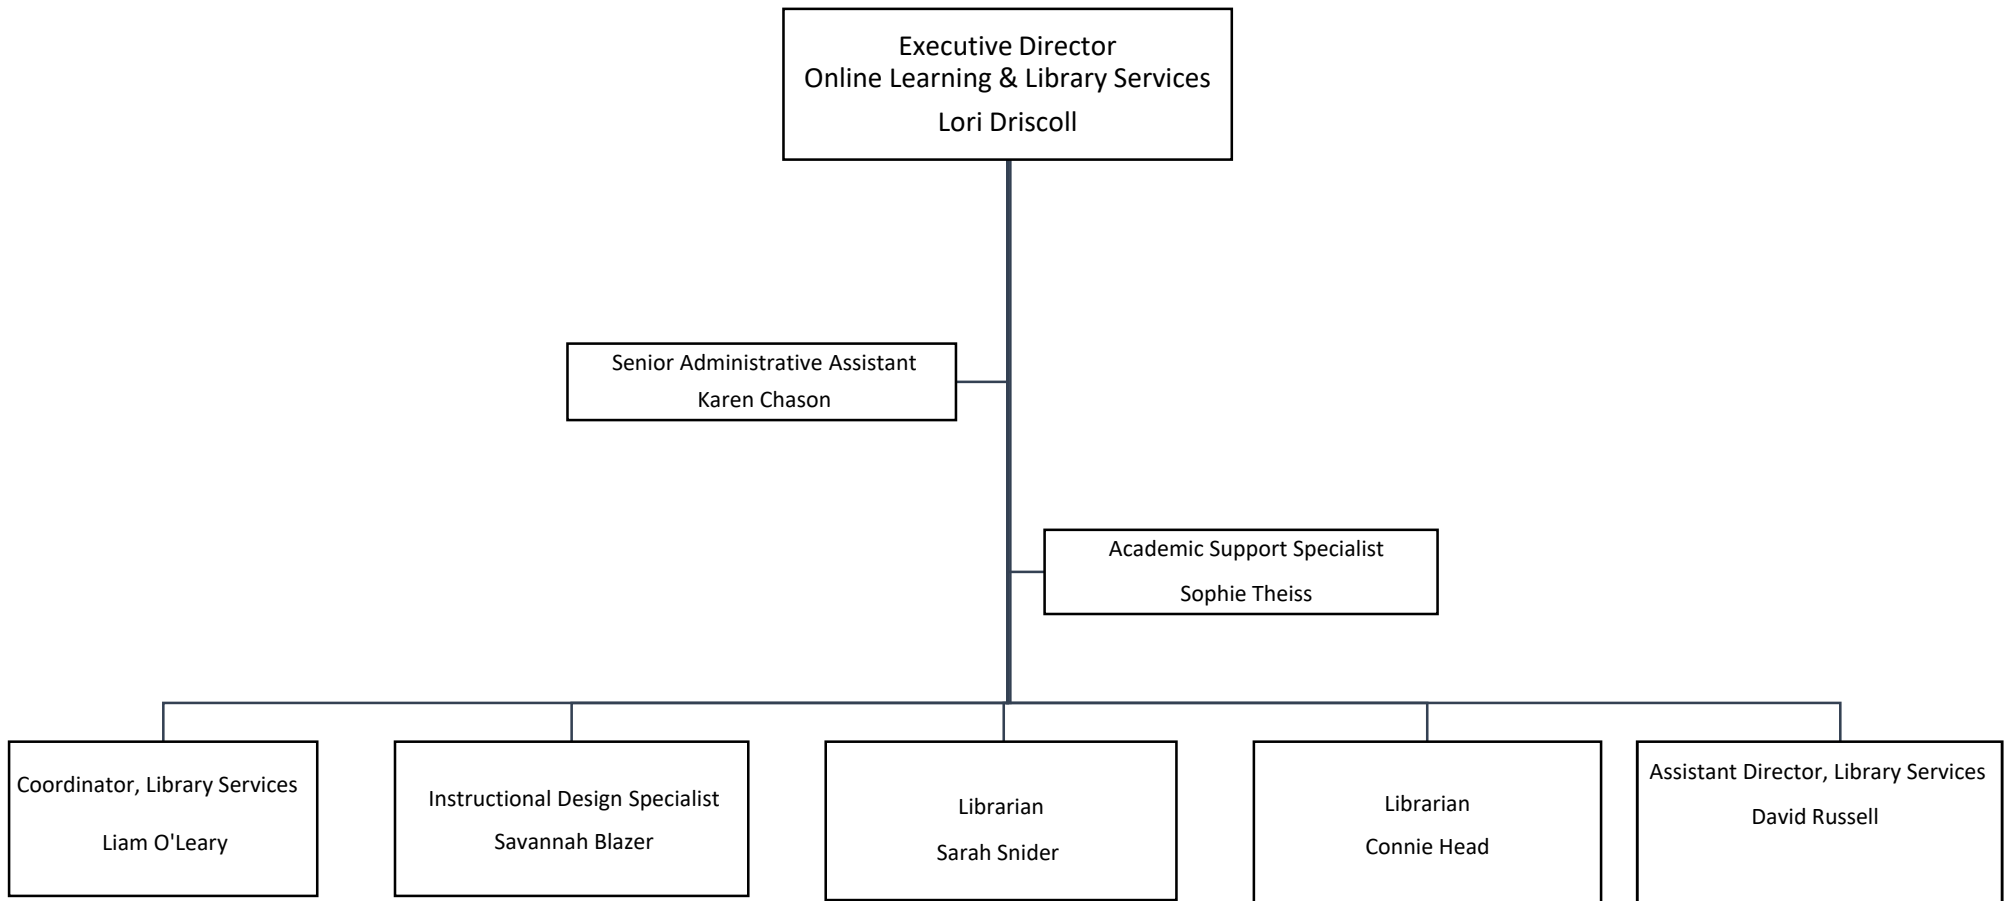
Executive Director
Online Learning & Library Services
Lori Driscoll

Senior Administrative Assistant
Karen Chason

Academic Support Specialist
Sophie Theiss

Coordinator, Library Services
Liam O'Leary

Instructional Design Specialist
Savannah Blazer

Librarian
Sarah Snider

Librarian
Connie Head

Assistant Director, Library Services
David Russell